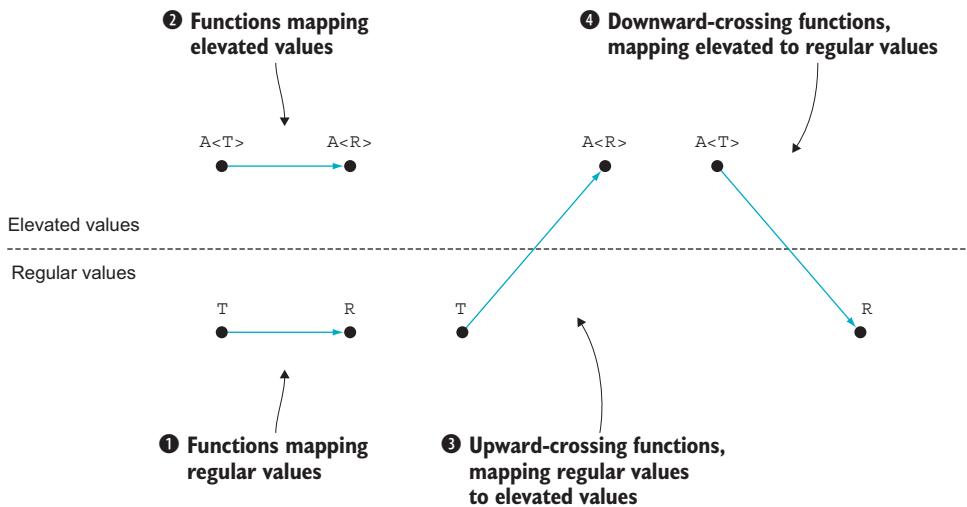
❷ Functions mapping elevated values

❹ Downward-crossing functions, mapping elevated to regular values

A<T>

A<R>

A<R>

A<T>

Elevated values

Regular values

T

R

T

R

❶ Functions mapping regular values

❸ Upward-crossing functions, mapping regular values to elevated values